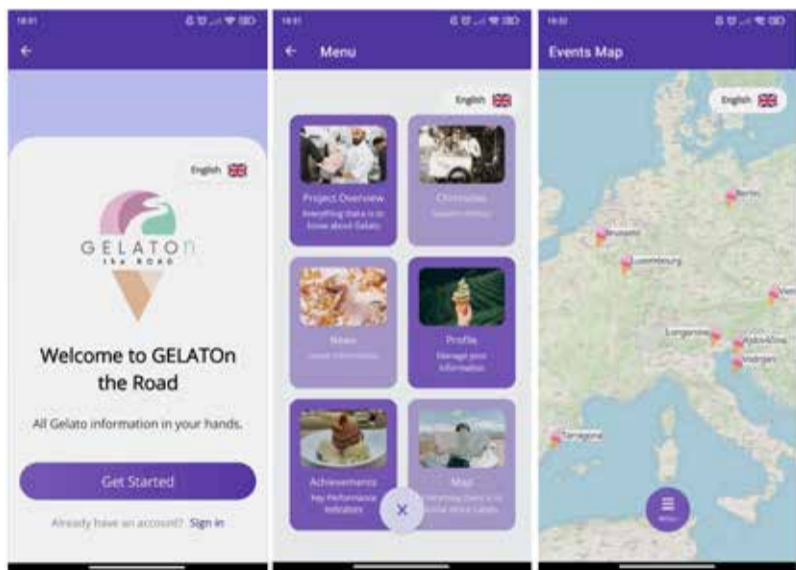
18:01

English

GELATOn
the ROAD

Welcome to GELATOn the Road

All Gelato information in your hands.

Get Started

Already have an account? Sign in

18:01

Menu

English

Project Overview
Everything there is to know about Gelato

Chronicles
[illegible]

News
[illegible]

Profile
Manage your information

Achievements
Key Performance Indicators

Map
Everything there is to know about Gelato

18:02

Events Map

English

Berlin

Brussels

Luxembourg

Longarone

Ajdovščina

Vodnjan

Tarragona

Menu